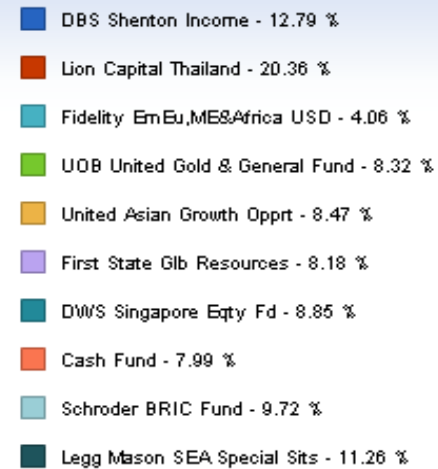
DBS Shenton Income - 12.79 %

Lion Capital Thailand - 20.36 %

Fidelity EmEu,ME&Africa USD - 4.06 %

UOB United Gold & General Fund - 8.32 %

United Asian Growth Opprt - 8.47 %

First State Glb Resources - 8.18 %

DWS Singapore Eqty Fd - 8.85 %

Cash Fund - 7.99 %

Schroder BRIC Fund - 9.72 %

Legg Mason SEA Special Sits - 11.26 %